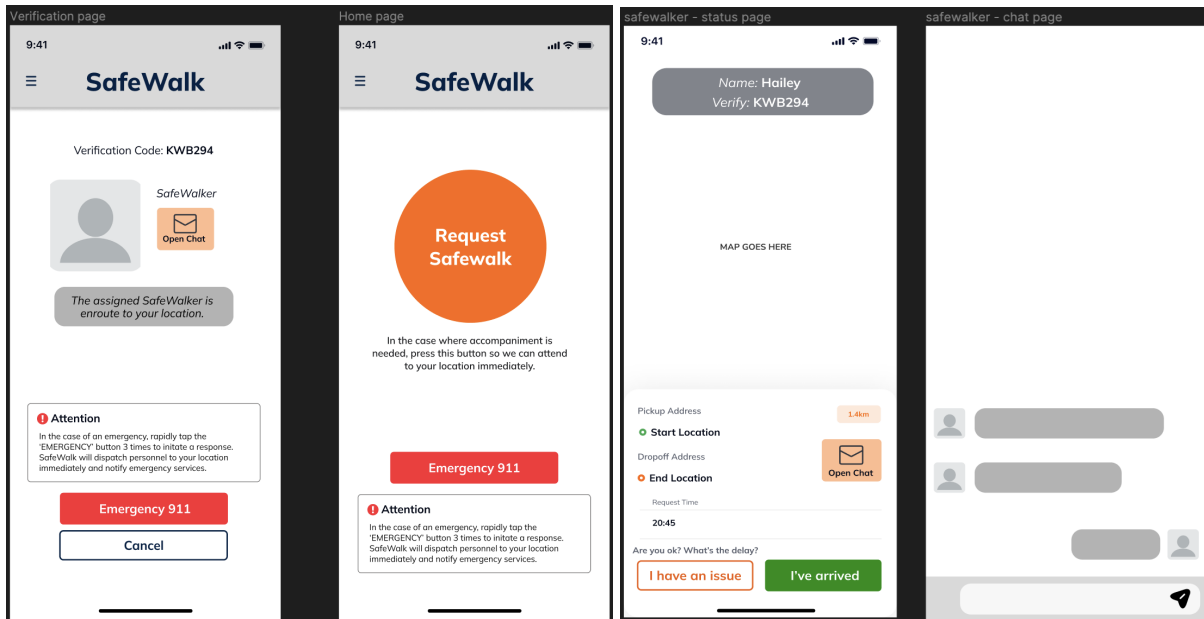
Verification page

9:41

SafeWalk

Verification Code: KWB294

SafeWalker

Open Chat

The assigned SafeWalker is enroute to your location.

Attention
In the case of an emergency, rapidly tap the 'EMERGENCY' button 3 times to initate a response. SafeWalk will dispatch personnel to your location immediately and notify emergency services.

Emergency 911

Cancel

Home page

9:41

SafeWalk

Request Safewalk

In the case where accompaniment is needed, press this button so we can attend to your location immediately.

Emergency 911

Attention
In the case of an emergency, rapidly tap the 'EMERGENCY' button 3 times to initate a response. SafeWalk will dispatch personnel to your location immediately and notify emergency services.

safewalker - status page

9:41

Name: Hailey
Verify: KWB294

MAP GOES HERE

Pickup Address
1.4km
Start Location
Dropoff Address
End Location
Open Chat
Request Time
20:45

Are you ok? What's the delay?

I have an issue

I've arrived

safewalker - chat page